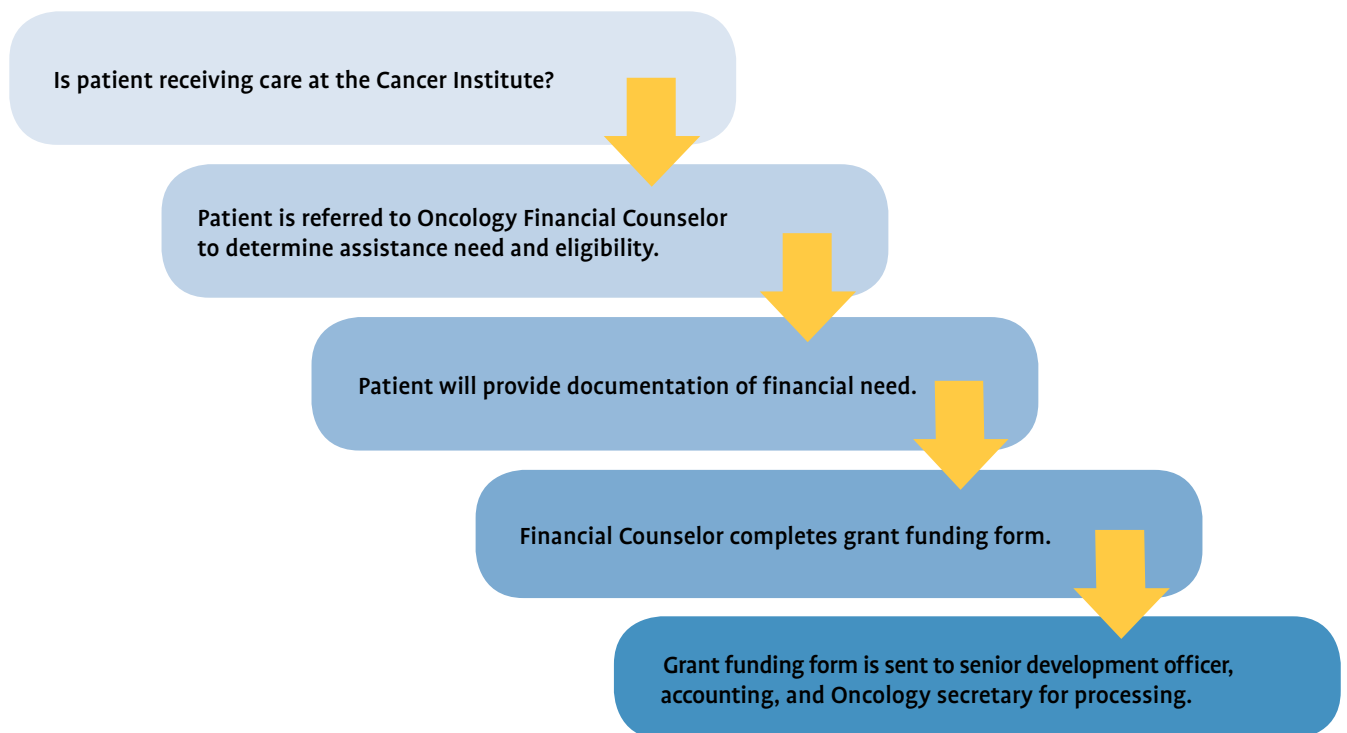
Is patient receiving care at the Cancer Institute?

Patient is referred to Oncology Financial Counselor to determine assistance need and eligibility.

Patient will provide documentation of financial need.

Financial Counselor completes grant funding form.

Grant funding form is sent to senior development officer, accounting, and Oncology secretary for processing.